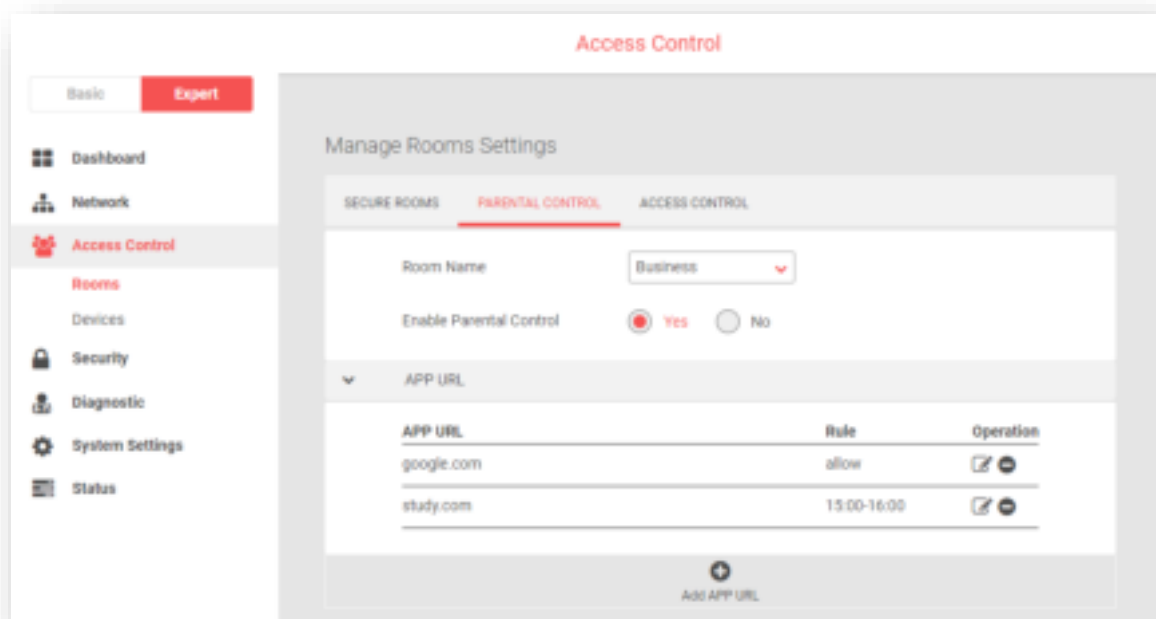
Access Control

Basic Expert

Dashboard
Network
Access Control
Rooms
Devices
Security
Diagnostic
System Settings
Status

Manage Rooms Settings

SECURE ROOMS PARENTAL CONTROL ACCESS CONTROL

Room Name Business

Enable Parental Control Yes No

APP URL

| APP URL | Rule | Operation |
|---|---|---|
| google.com | allow | |
| study.com | 15:00-16:00 | |

Add APP URL